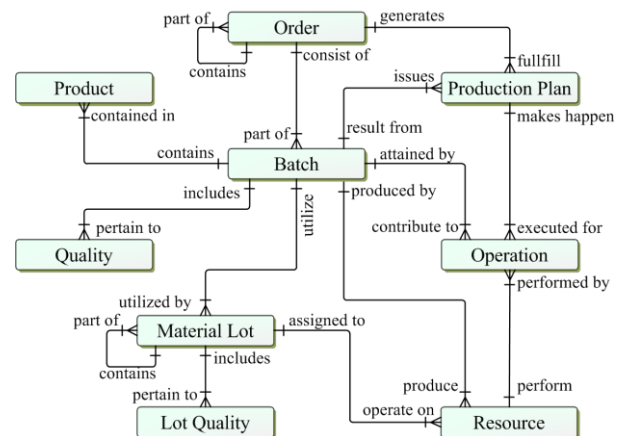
part of
Order
generates
contains
consist of
fullfill
Product
issues
Production Plan
contained in
result from
makes happen
contains
part of
Batch
attained by
includes
produced by
utilize
pertain to
contribute to
executed for
Quality
Operation
utilized by
performed by
part of
Material Lot
assigned to
contains
includes
produce
perform
pertain to
operate on
Lot Quality
Resource